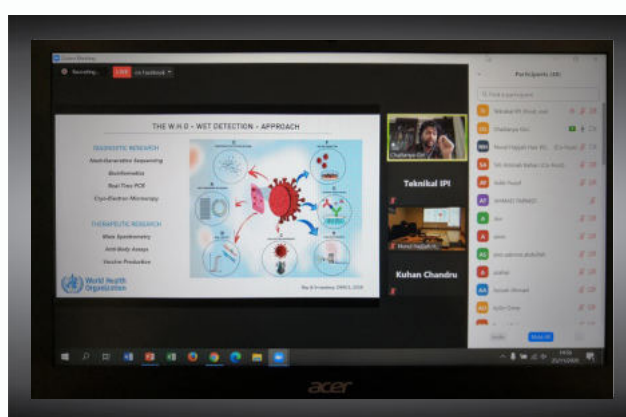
Zoom Meeting

Recording...

LIVE

on Facebook

THE W.H.O - WST DETECTION - APPROACH

DIAGNOSTIC RESEARCH

Next-Generation Sequencing

Bioinformatics

Real-Time PCR

Cryo-Electron Microscopy

THERAPEUTIC RESEARCH

Mass Spectrometry

Anti-Body Assays

Vaccine Production

World Health Organization

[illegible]

Chaitanya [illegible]

Teknikal IPI

Mond Hajiah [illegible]

Kuhan Chandru

Participants (4)

Teknikal IPI (Host, me)

Chaitanya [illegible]

Mond Hajiah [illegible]

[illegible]

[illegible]

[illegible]

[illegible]

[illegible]

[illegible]

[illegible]

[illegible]

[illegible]

acer